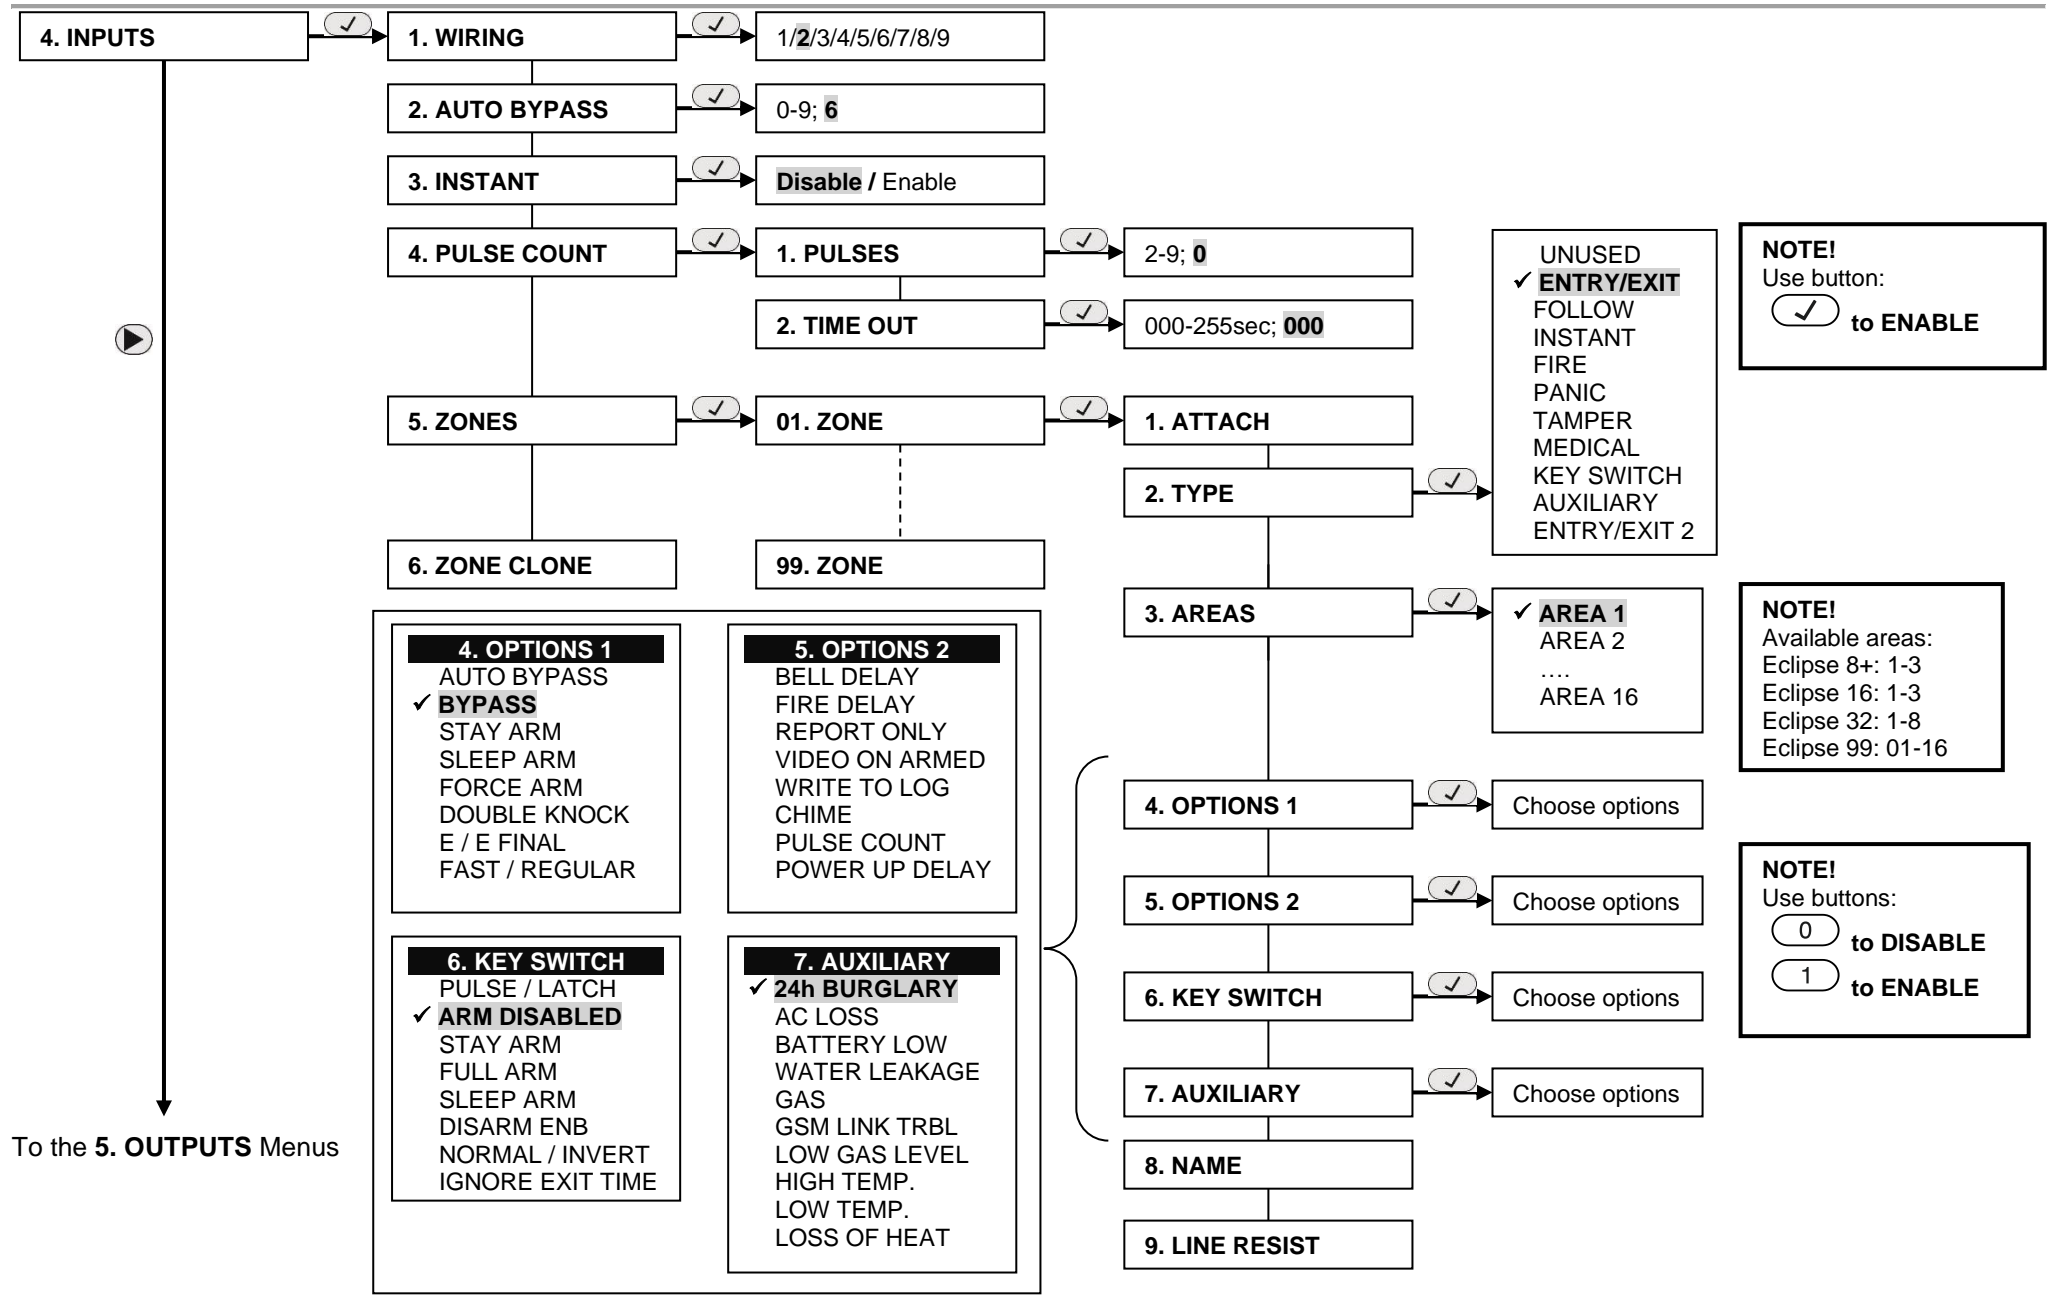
4. INPUTS

1. WIRING

1/2/3/4/5/6/7/8/9

2. AUTO BYPASS

0-9; 6

3. INSTANT

Disable / Enable

4. PULSE COUNT

1. PULSES

2-9; 0

2. TIME OUT

000-255sec; 000

5. ZONES

01. ZONE

1. ATTACH

2. TYPE

UNUSED
✓ ENTRY/EXIT
FOLLOW
INSTANT
FIRE
PANIC
TAMPER
MEDICAL
KEY SWITCH
AUXILIARY
ENTRY/EXIT 2

NOTE!
Use button:
✓ to ENABLE

6. ZONE CLONE

99. ZONE

3. AREAS

✓ AREA 1
AREA 2
….
AREA 16

NOTE!
Available areas:
Eclipse 8+: 1-3
Eclipse 16: 1-3
Eclipse 32: 1-8
Eclipse 99: 01-16

4. OPTIONS 1
AUTO BYPASS
✓ BYPASS
STAY ARM
SLEEP ARM
FORCE ARM
DOUBLE KNOCK
E / E FINAL
FAST / REGULAR

5. OPTIONS 2
BELL DELAY
FIRE DELAY
REPORT ONLY
VIDEO ON ARMED
WRITE TO LOG
CHIME
PULSE COUNT
POWER UP DELAY

6. KEY SWITCH
PULSE / LATCH
✓ ARM DISABLED
STAY ARM
FULL ARM
SLEEP ARM
DISARM ENB
NORMAL / INVERT
IGNORE EXIT TIME

7. AUXILIARY
✓ 24h BURGLARY
AC LOSS
BATTERY LOW
WATER LEAKAGE
GAS
GSM LINK TRBL
LOW GAS LEVEL
HIGH TEMP.
LOW TEMP.
LOSS OF HEAT

4. OPTIONS 1

Choose options

5. OPTIONS 2

Choose options

6. KEY SWITCH

Choose options

7. AUXILIARY

Choose options

8. NAME

9. LINE RESIST

NOTE!
Use buttons:
0 to DISABLE
1 to ENABLE

To the 5. OUTPUTS Menus